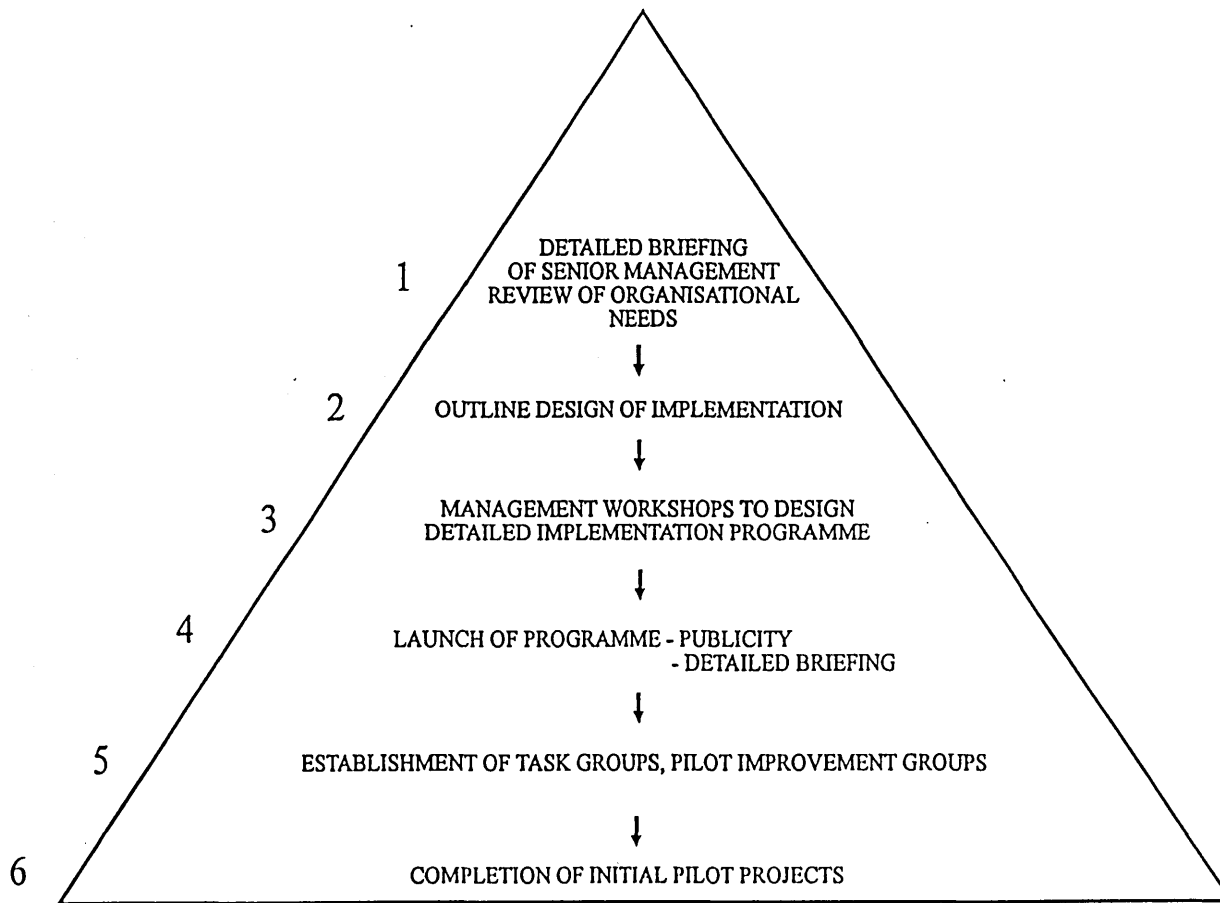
1 DETAILED BRIEFING OF SENIOR MANAGEMENT REVIEW OF ORGANISATIONAL NEEDS

2 OUTLINE DESIGN OF IMPLEMENTATION

3 MANAGEMENT WORKSHOPS TO DESIGN DETAILED IMPLEMENTATION PROGRAMME

4 LAUNCH OF PROGRAMME - PUBLICITY
- DETAILED BRIEFING

5 ESTABLISHMENT OF TASK GROUPS, PILOT IMPROVEMENT GROUPS

6 COMPLETION OF INITIAL PILOT PROJECTS